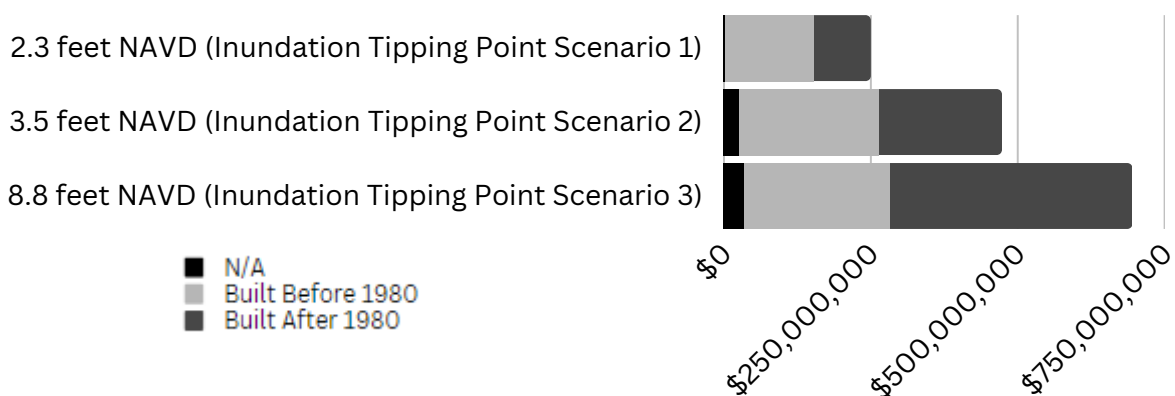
2.3 feet NAVD (Inundation Tipping Point Scenario 1)
3.5 feet NAVD (Inundation Tipping Point Scenario 2)
8.8 feet NAVD (Inundation Tipping Point Scenario 3)

$0
$250,000,000
$500,000,000
$750,000,000

N/A
Built Before 1980
Built After 1980